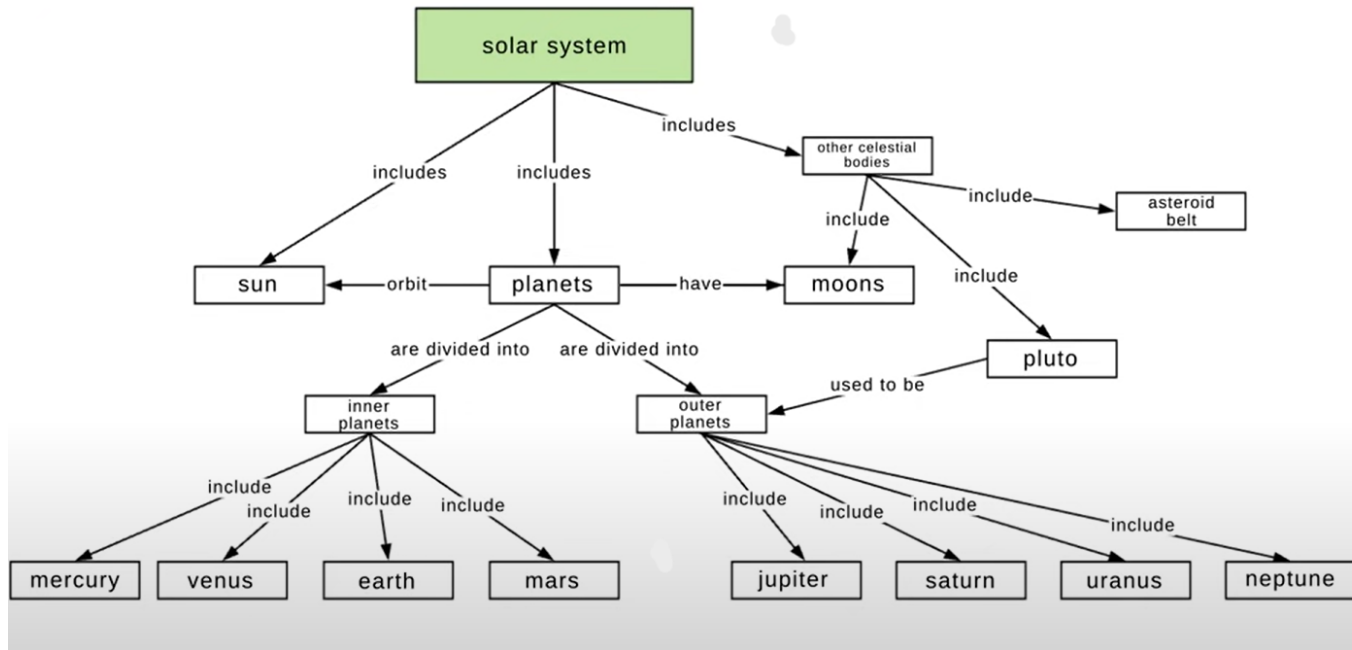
solar system

includes

includes

includes

other celestial bodies

include

include

asteroid belt

include

sun

orbit

planets

have

moons

are divided into

are divided into

pluto

used to be

inner planets

outer planets

include

include

include

include

include

include

include

include

mercury

venus

earth

mars

jupiter

saturn

uranus

neptune